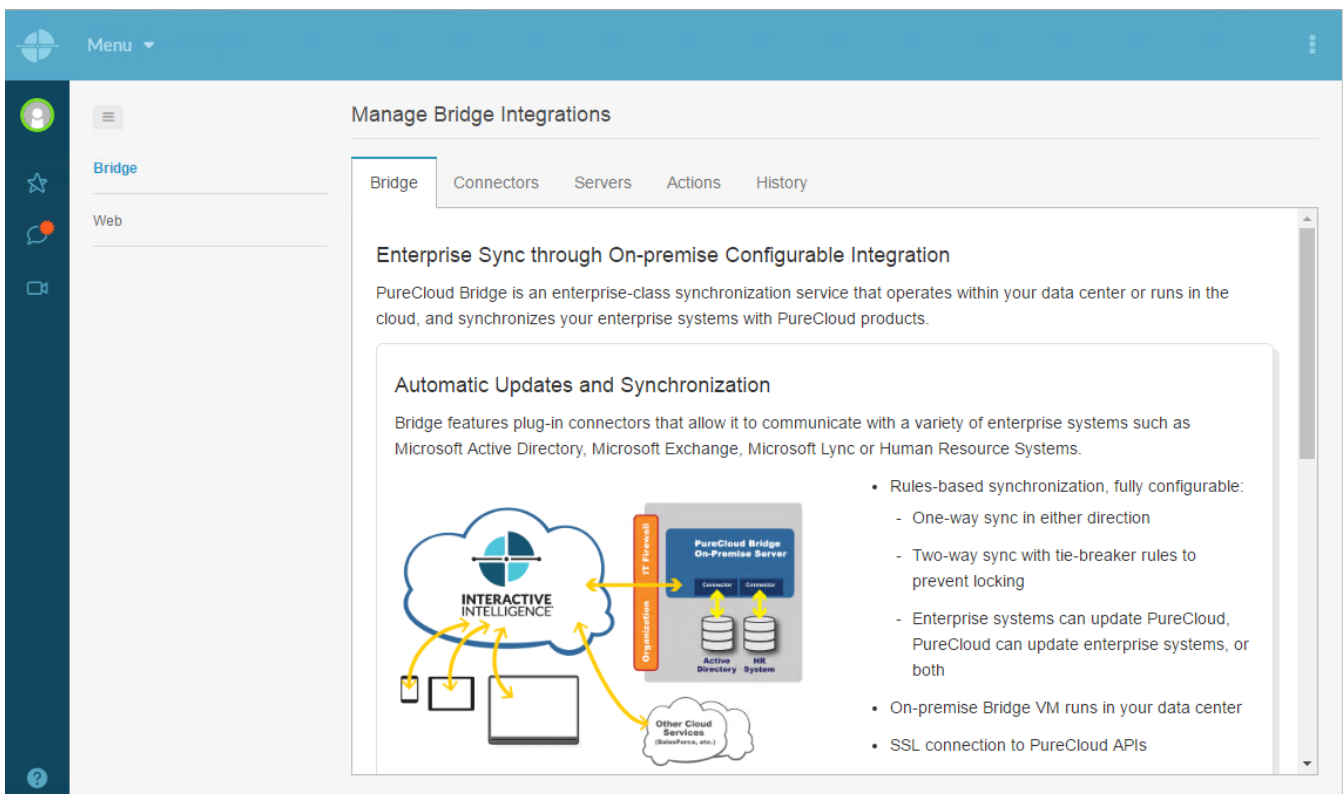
Menu

Bridge

Web

Manage Bridge Integrations

Bridge | Connectors | Servers | Actions | History

Enterprise Sync through On-premise Configurable Integration

PureCloud Bridge is an enterprise-class synchronization service that operates within your data center or runs in the cloud, and synchronizes your enterprise systems with PureCloud products.

Automatic Updates and Synchronization

Bridge features plug-in connectors that allow it to communicate with a variety of enterprise systems such as Microsoft Active Directory, Microsoft Exchange, Microsoft Lync or Human Resource Systems.

INTERACTIVE INTELLIGENCE

IT Firewall

Organization

PureCloud Bridge On-Premise Server

Connector

Connector

Active Directory

HR System

Other Cloud Services (SalesForce, etc.)

- Rules-based synchronization, fully configurable:
  - One-way sync in either direction
  - Two-way sync with tie-breaker rules to prevent locking
  - Enterprise systems can update PureCloud, PureCloud can update enterprise systems, or both
- On-premise Bridge VM runs in your data center
- SSL connection to PureCloud APIs